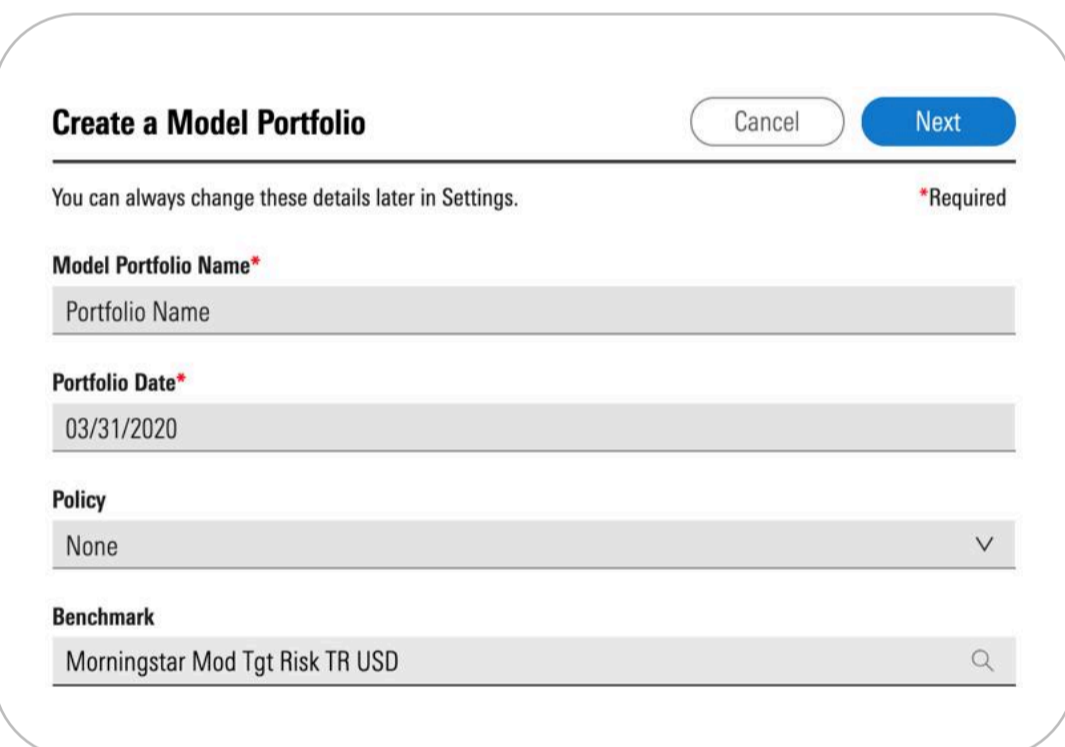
Create a Model Portfolio

Cancel

Next

You can always change these details later in Settings.

*Required

Model Portfolio Name*

Portfolio Name

Portfolio Date*

03/31/2020

Policy

None

Benchmark

Morningstar Mod Tgt Risk TR USD